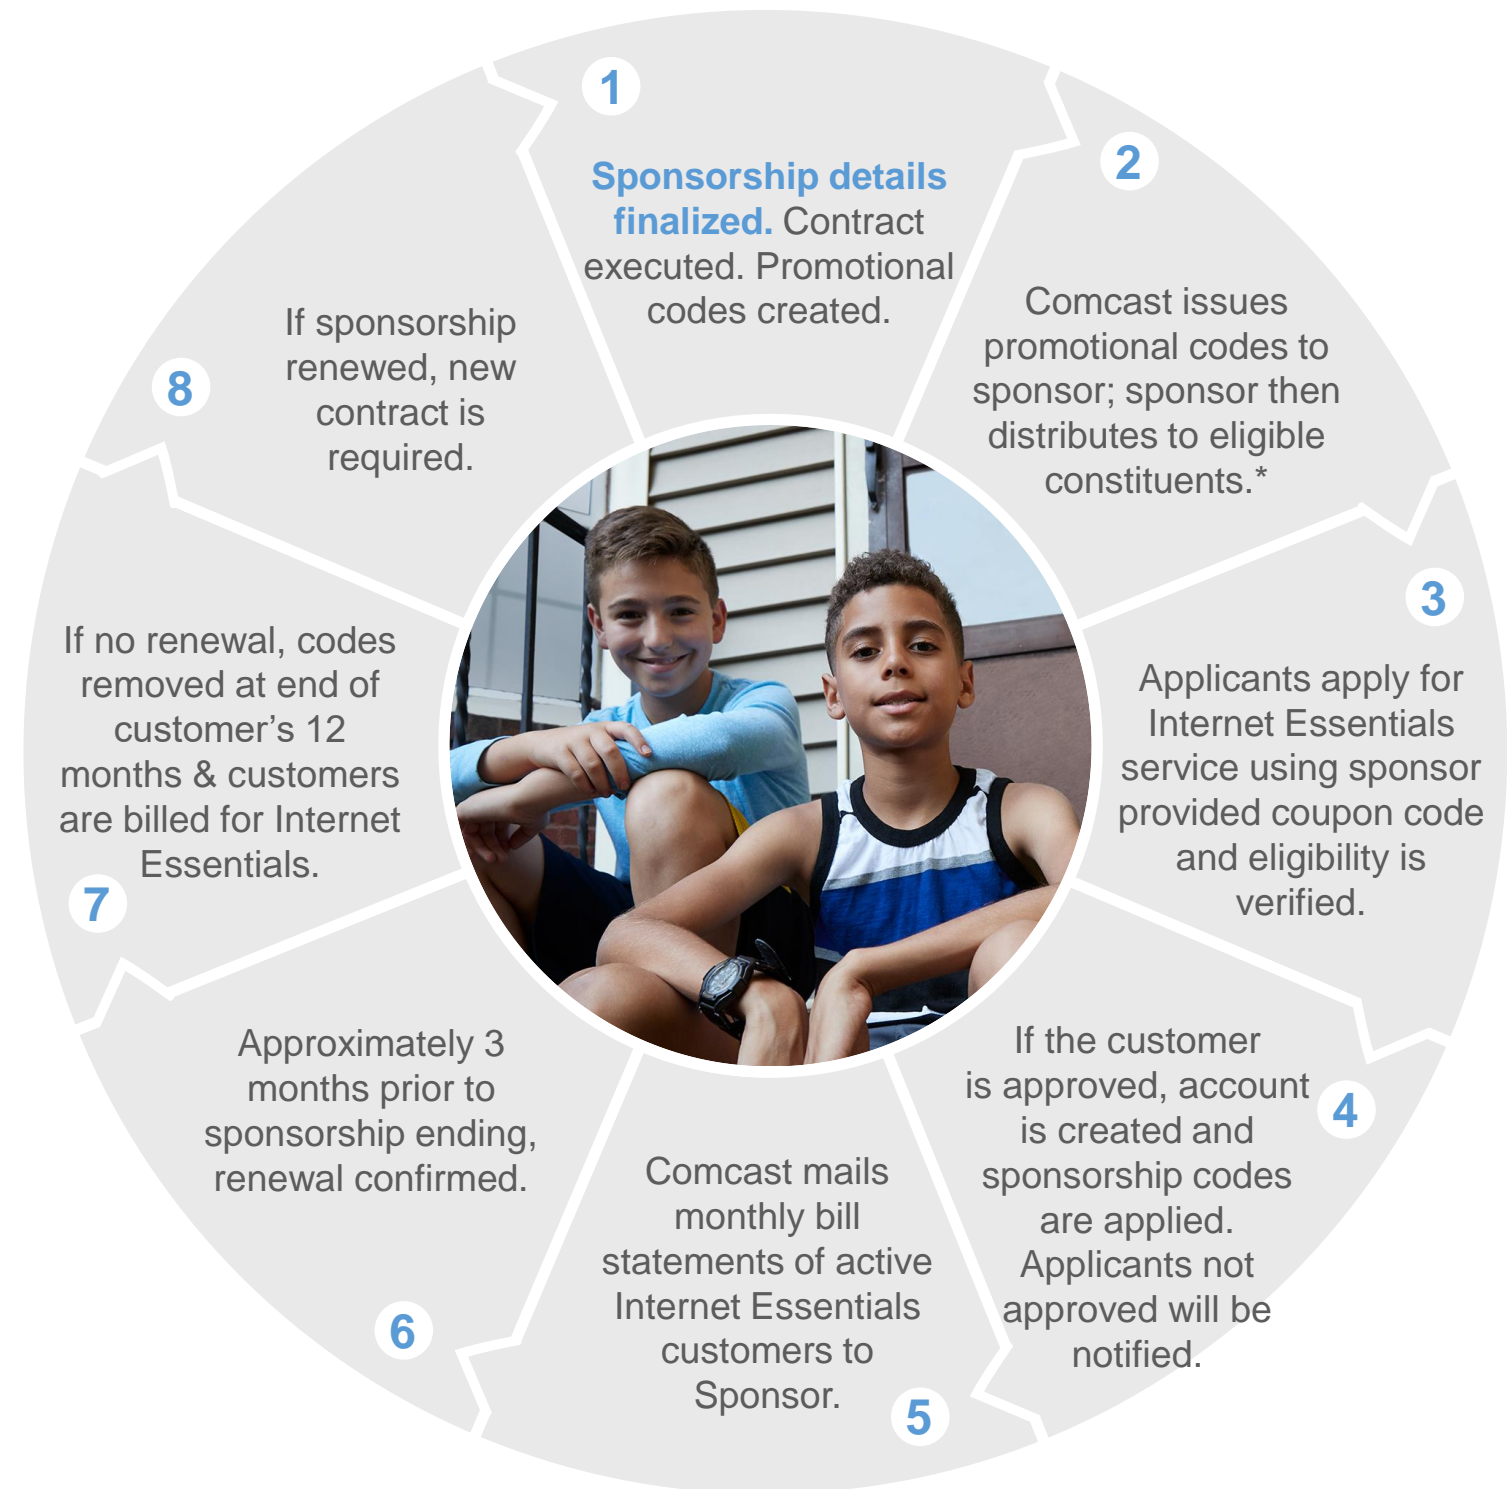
1

Sponsorship details finalized. Contract executed. Promotional codes created.

2

Comcast issues promotional codes to sponsor; sponsor then distributes to eligible constituents.*

3

Applicants apply for Internet Essentials service using sponsor provided coupon code and eligibility is verified.

4

If the customer is approved, account is created and sponsorship codes are applied. Applicants not approved will be notified.

5

Comcast mails monthly bill statements of active Internet Essentials customers to Sponsor.

6

Approximately 3 months prior to sponsorship ending, renewal confirmed.

7

If no renewal, codes removed at end of customer's 12 months & customers are billed for Internet Essentials.

8

If sponsorship renewed, new contract is required.